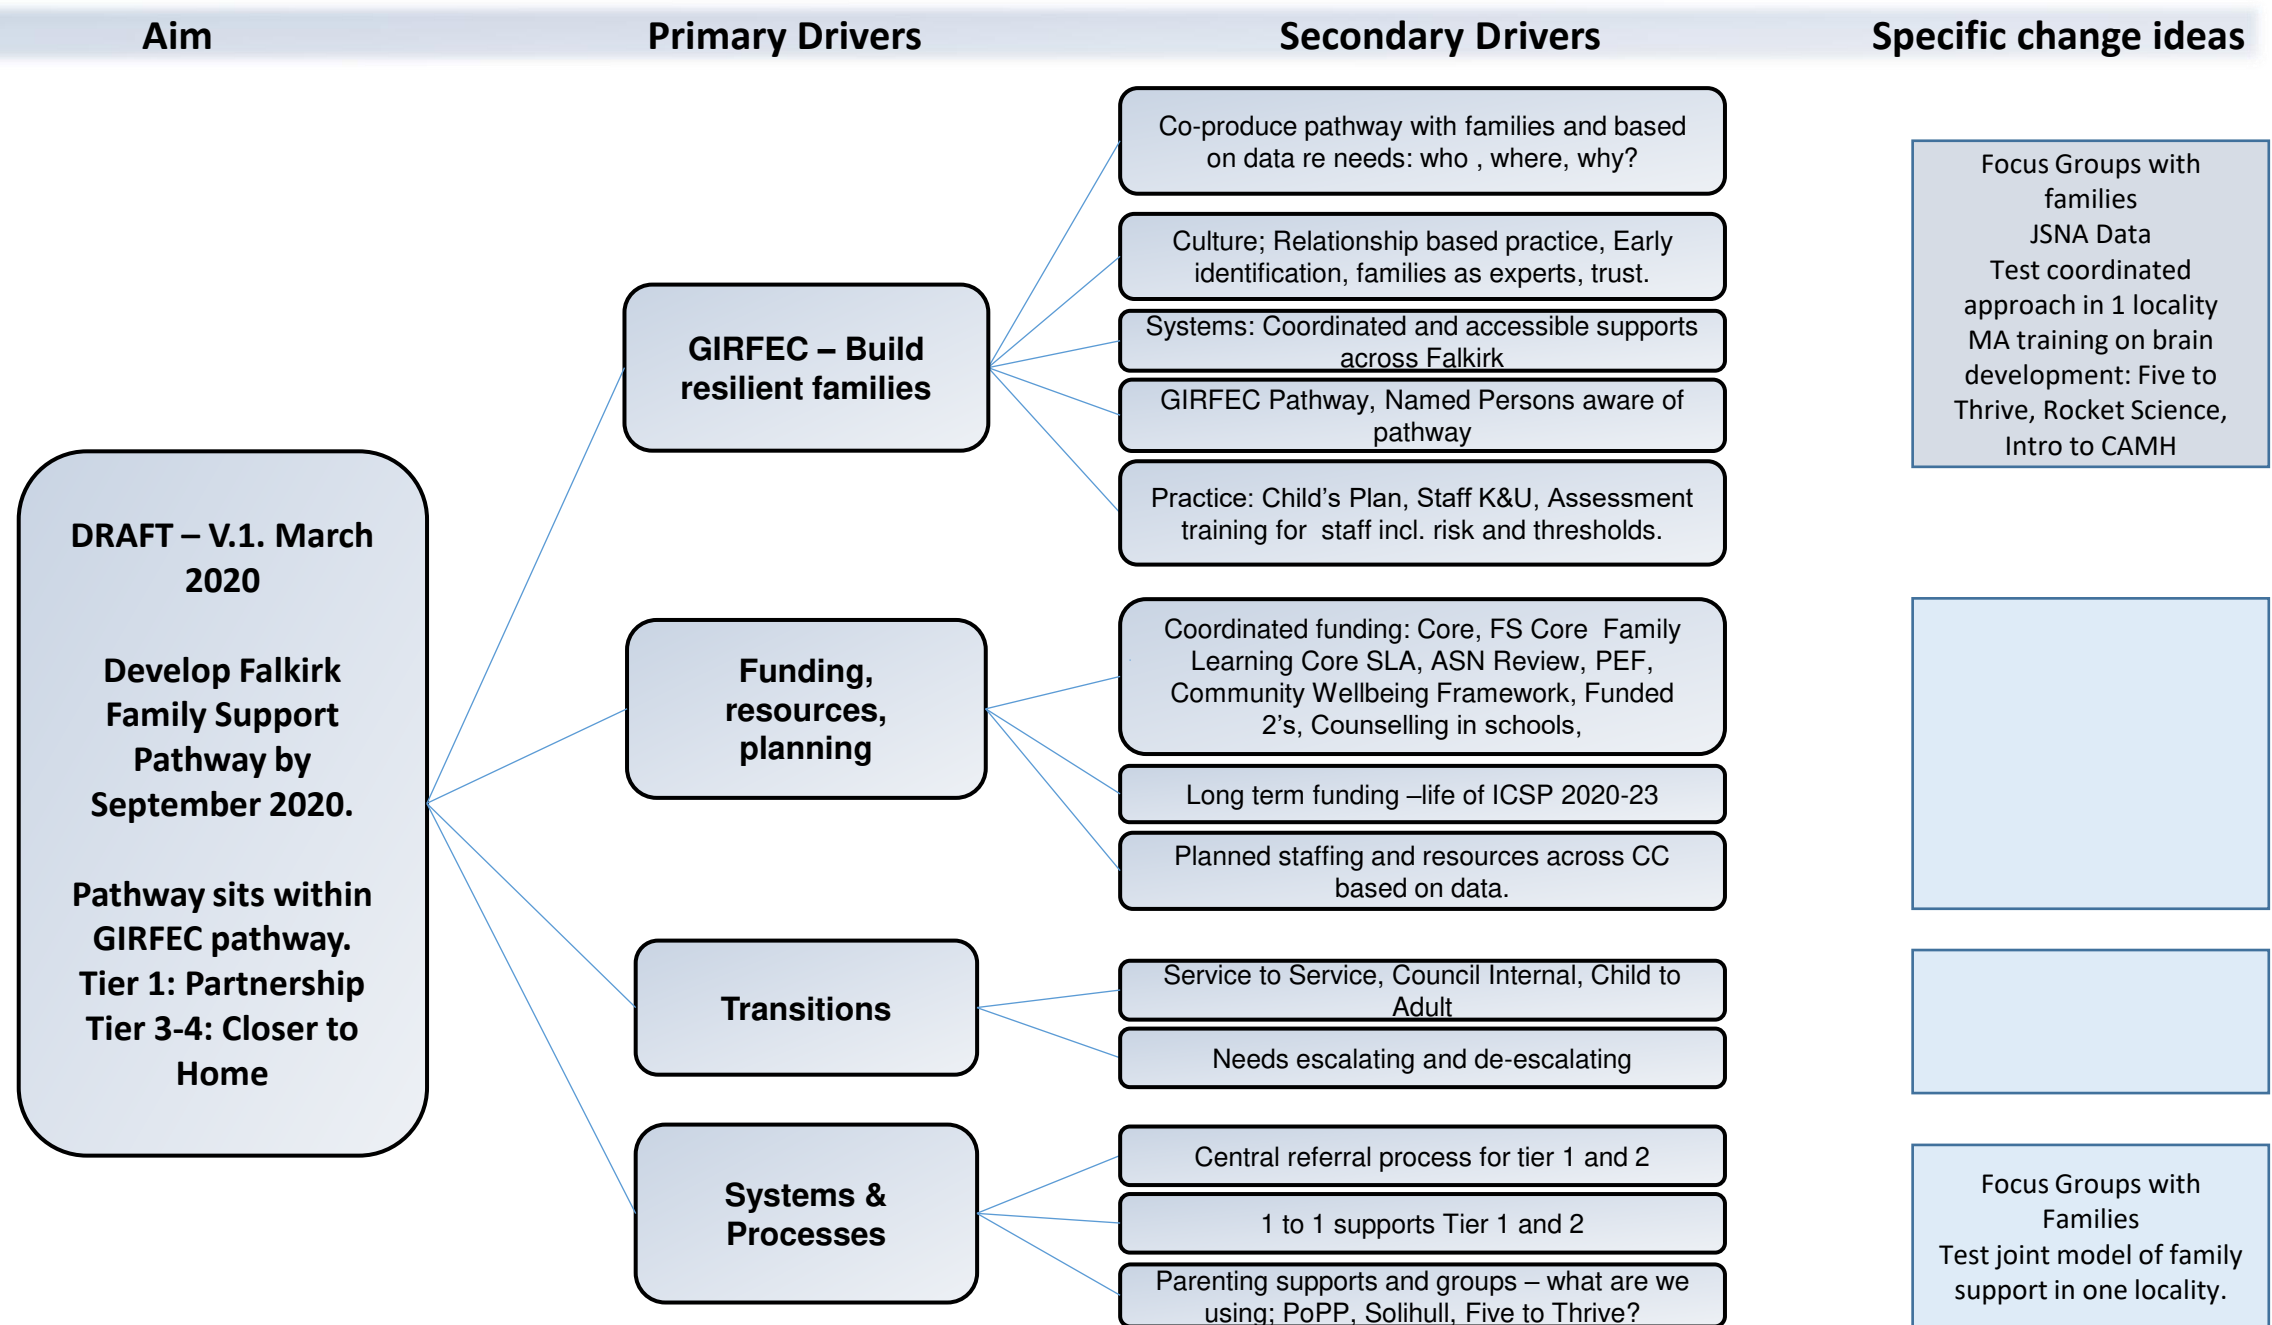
Aim

Primary Drivers

Secondary Drivers

Specific change ideas

DRAFT – V.1. March 2020

Develop Falkirk Family Support Pathway by September 2020.

Pathway sits within GIRFEC pathway. Tier 1: Partnership Tier 3-4: Closer to Home

GIRFEC – Build resilient families

Co-produce pathway with families and based on data re needs: who , where, why?

Culture; Relationship based practice, Early identification, families as experts, trust.

Systems: Coordinated and accessible supports across Falkirk

GIRFEC Pathway, Named Persons aware of pathway

Practice: Child's Plan, Staff K&U, Assessment training for staff incl. risk and thresholds.

Focus Groups with families
JSNA Data
Test coordinated approach in 1 locality
MA training on brain development: Five to Thrive, Rocket Science, Intro to CAMH

Funding, resources, planning

Coordinated funding: Core, FS Core Family Learning Core SLA, ASN Review, PEF, Community Wellbeing Framework, Funded 2's, Counselling in schools,

Long term funding –life of ICSP 2020-23

Planned staffing and resources across CC based on data.

Transitions

Service to Service, Council Internal, Child to Adult

Needs escalating and de-escalating

Systems & Processes

Central referral process for tier 1 and 2

1 to 1 supports Tier 1 and 2

Parenting supports and groups – what are we using; PoPP, Solihull, Five to Thrive?

Focus Groups with Families
Test joint model of family support in one locality.